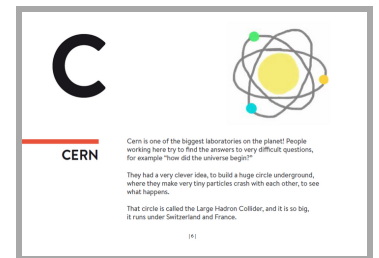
C

CERN

Cern is one of the biggest laboratories on the planet! People working here try to find the answers to very difficult questions, for example "how did the universe begin?"

They had a very clever idea, to build a huge circle underground, where they make very tiny particles crash with each other, to see what happens.

That circle is called the Large Hadron Collider, and it is so big, it runs under Switzerland and France.

| 6 |